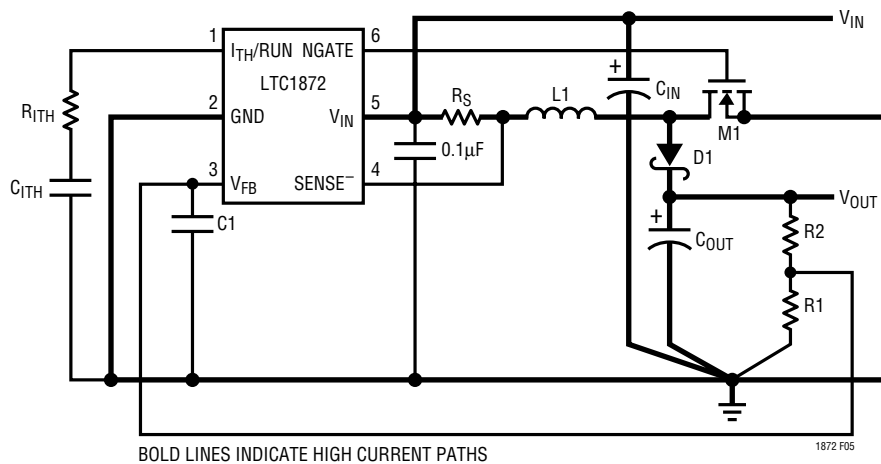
1 $I_{TH}$/RUN NGATE 6
LTC1872
2 GND $V_{IN}$ 5
3 $V_{FB}$ SENSE$^-$ 4
$R_{ITH}$
$C_{ITH}$
C1
0.1μF
$R_S$
L1
$C_{IN}$
+
M1
D1
$V_{IN}$
$V_{OUT}$
+
$C_{OUT}$
R2
R1

BOLD LINES INDICATE HIGH CURRENT PATHS

1872 F05